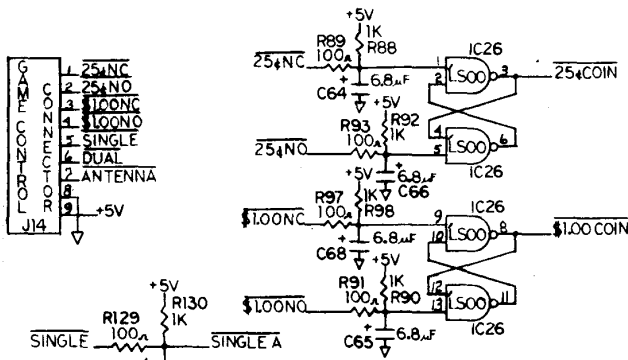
GAME CONTROL CONNECTOR
J14
1 $\overline{25¢NC}$
2 $\overline{25¢NO}$
3 $\overline{\$1.00NC}$
4 $\overline{\$1.00NO}$
5 $\overline{SINGLE}$
6 $\overline{DUAL}$
7 $\overline{ANTENNA}$
8
9 +5V

+5V
1K
R88
R89
100Ω
$\overline{25¢NC}$
6.8μF
C64
+5V
1
2
LS00
3
IC26
$\overline{25¢COIN}$
R93
100Ω
R92
1K
$\overline{25¢NO}$
4
5
LS00
6
IC26
+5V
6.8μF
C66
R97
100Ω
1K
R98
$\overline{\$1.00NC}$
9
10
LS00
8
IC26
$\overline{\$1.00 COIN}$
C68
6.8μF
+5V
R91
100Ω
1K
R90
$\overline{\$1.00NO}$
12
13
LS00
11
IC26
C65
6.8μF

+5V
R130
1K
R129
100Ω
$\overline{SINGLE}$
$\overline{SINGLE A}$